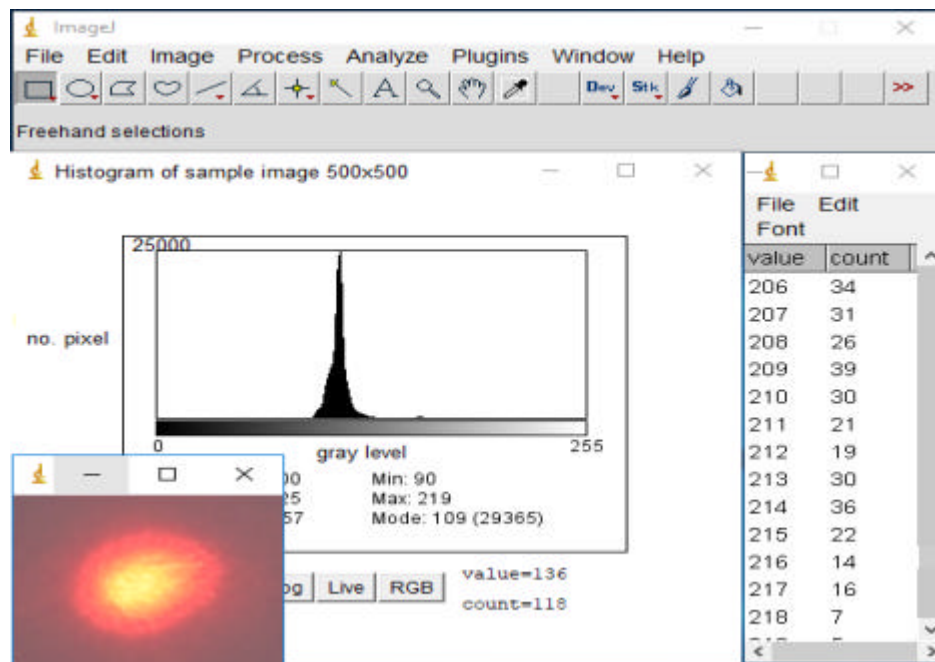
ImageJ

File Edit Image Process Analyze Plugins Window Help

Dev Stk >>

Freehand selections

Histogram of sample image 500x500

25000

no. pixel

0 gray level 255

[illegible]00 Min: 90
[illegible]25 Max: 219
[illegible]57 Mode: 109 (29365)

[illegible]og Live RGB

value=136
count=118

File Edit
Font

| value | count |
|---|---|
| 206 | 34 |
| 207 | 31 |
| 208 | 26 |
| 209 | 39 |
| 210 | 30 |
| 211 | 21 |
| 212 | 19 |
| 213 | 30 |
| 214 | 36 |
| 215 | 22 |
| 216 | 14 |
| 217 | 16 |
| 218 | 7 |
| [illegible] | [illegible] |